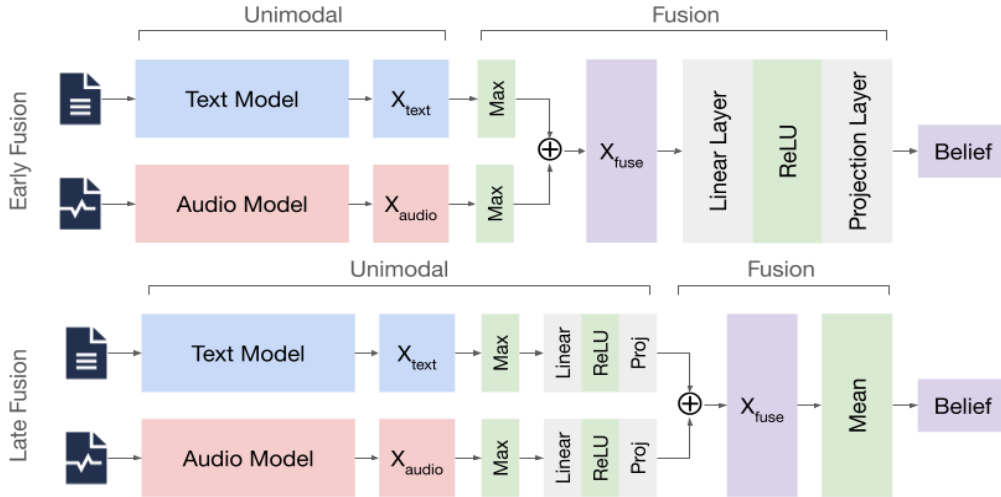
Early Fusion

Unimodal

Fusion

Text Model

$X_{text}$

Max

Audio Model

$X_{audio}$

Max

$\oplus$

$X_{fuse}$

Linear Layer

ReLU

Projection Layer

Belief

Late Fusion

Unimodal

Fusion

Text Model

$X_{text}$

Max

Linear

ReLU

Proj

Audio Model

$X_{audio}$

Max

Linear

ReLU

Proj

$\oplus$

$X_{fuse}$

Mean

Belief